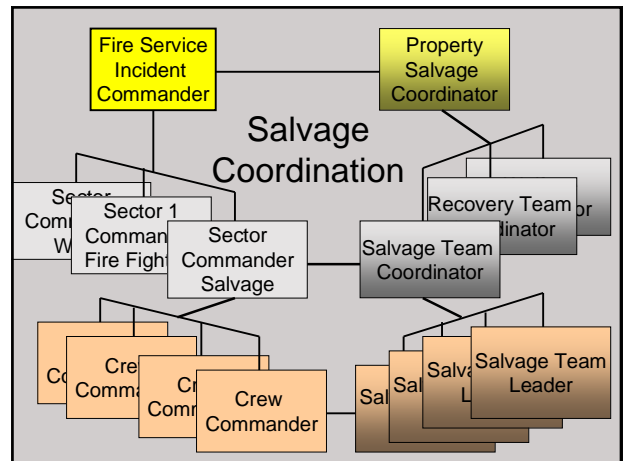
Fire Service Incident Commander

Property Salvage Coordinator

Salvage Coordination

Sector Comm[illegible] W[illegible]

Sector 1 Comman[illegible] Fire Fight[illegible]

Sector Commander Salvage

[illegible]or

Recovery Team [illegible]dinator

Salvage Team Coordinator

C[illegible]

Cre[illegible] Comm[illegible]

Cr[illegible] Commar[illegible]

Crew Commander

Sal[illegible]

Sal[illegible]

Salva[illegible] L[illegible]

Salvage Team Leader